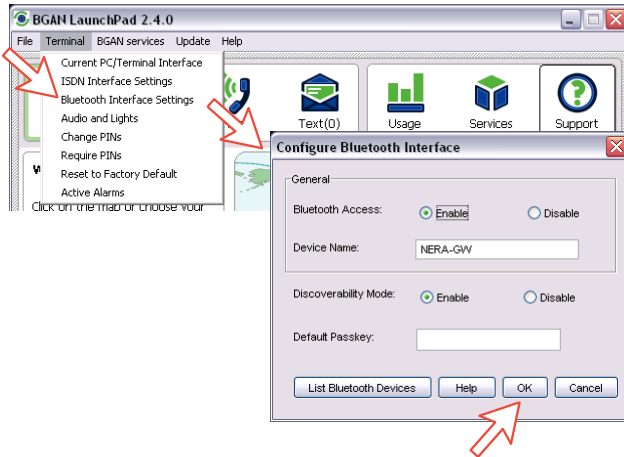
BGAN LaunchPad 2.4.0

File Terminal BGAN services Update Help

Current PC/Terminal Interface
ISDN Interface Settings
Bluetooth Interface Settings
Audio and Lights
Change PINs
Require PINs
Reset to Factory Default
Active Alarms

Text(0) Usage Services Support

Click on the map or choose your

Configure Bluetooth Interface

General

Bluetooth Access: Enable Disable

Device Name: NERA-GW

Discoverability Mode: Enable Disable

Default Passkey:

List Bluetooth Devices Help OK Cancel